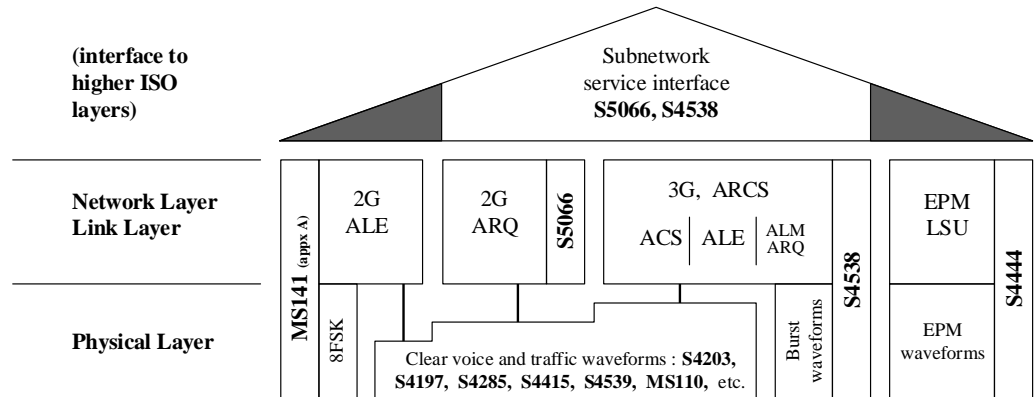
(interface to higher ISO layers)

Subnetwork service interface
**S5066, S4538**

Network Layer
Link Layer

Physical Layer

**MS141 (appx A)**

2G
ALE

8FSK

2G
ARQ

**S5066**

3G, ARCS

ACS | ALE | ALM ARQ

**S4538**

Burst waveforms

Clear voice and traffic waveforms : **S4203, S4197, S4285, S4415, S4539, MS110**, etc.

EPM
LSU

EPM
waveforms

**S4444**